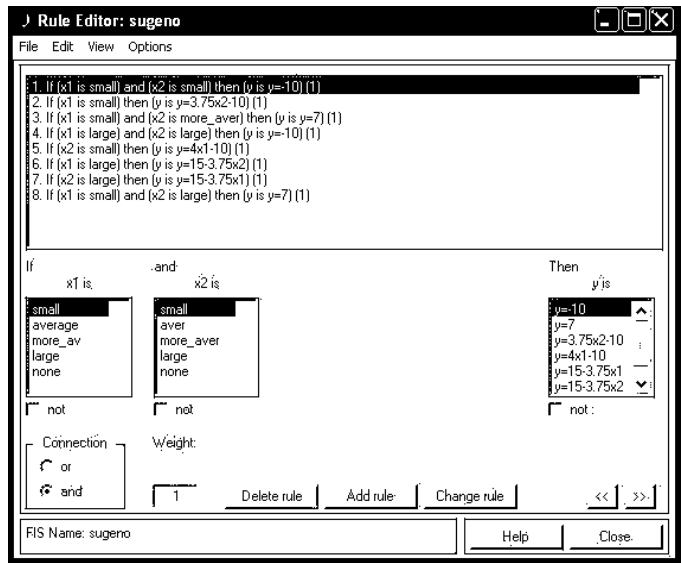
Rule Editor: sugeno

File Edit View Options

1. If (x1 is small) and (x2 is small) then (y is y=-10) (1)
2. If (x1 is small) then (y is y=3.75x2-10) (1)
3. If (x1 is small) and (x2 is more_aver) then (y is y=7) (1)
4. If (x1 is large) and (x2 is large) then (y is y=-10) (1)
5. If (x2 is small) then (y is y=4x1-10) (1)
6. If (x1 is large) then (y is y=15-3.75x2) (1)
7. If (x2 is small) then (y is y=15-3.75x1) (1)
8. If (x1 is small) and (x2 is large) then (y is y=7) (1)

If
x1 is
small
average
more_av
large
none
not

and
x2 is
small
aver
more_aver
large
none
not

Then
y is
y=-10
y=7
y=3.75x2-10
y=4x1-10
y=15-3.75x1
y=15-3.75x2
not

Connection
or
and

Weight:
1

Delete rule
Add rule
Change rule
<<
>>

FIS Name: sugeno
Help
Close